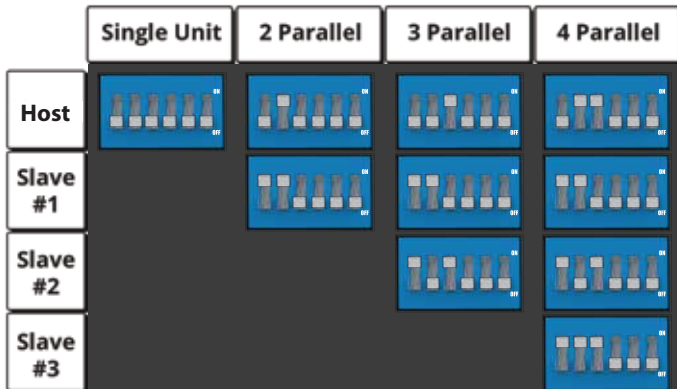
| | Single Unit | 2 Parallel | 3 Parallel | 4 Parallel |
|---|---|---|---|---|
| Host | ON OFF | ON OFF | ON OFF | ON OFF |
| Slave #1 | | ON OFF | ON OFF | ON OFF |
| Slave #2 | | | ON OFF | ON OFF |
| Slave #3 | | | | ON OFF |